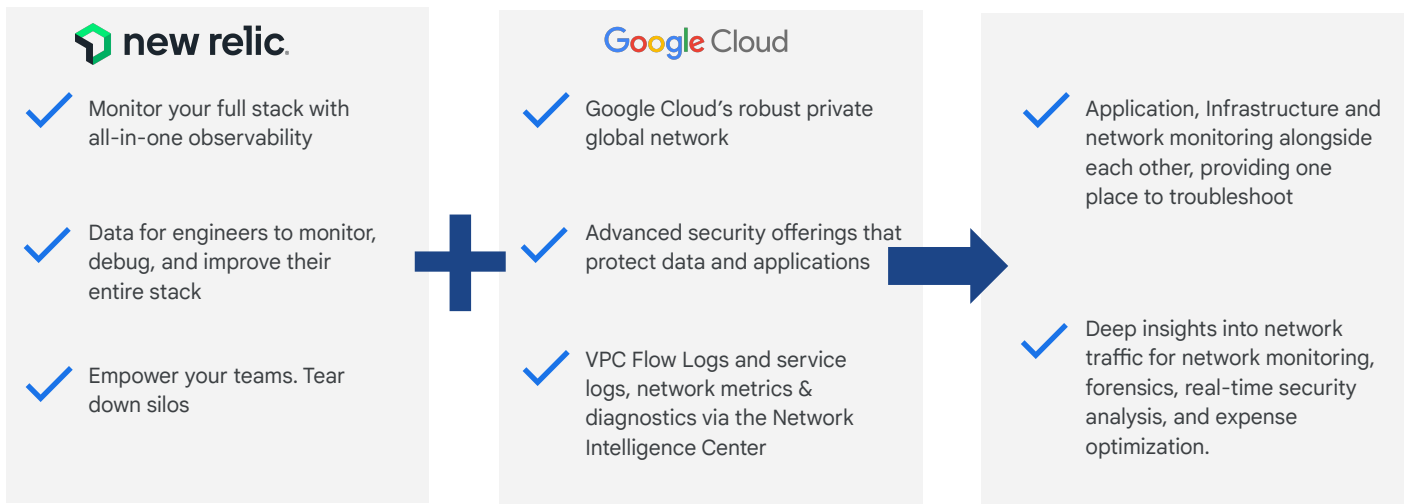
new relic.

Monitor your full stack with all-in-one observability

Data for engineers to monitor, debug, and improve their entire stack

Empower your teams. Tear down silos

Google Cloud

Google Cloud's robust private global network

Advanced security offerings that protect data and applications

VPC Flow Logs and service logs, network metrics & diagnostics via the Network Intelligence Center

Application, Infrastructure and network monitoring alongside each other, providing one place to troubleshoot

Deep insights into network traffic for network monitoring, forensics, real-time security analysis, and expense optimization.